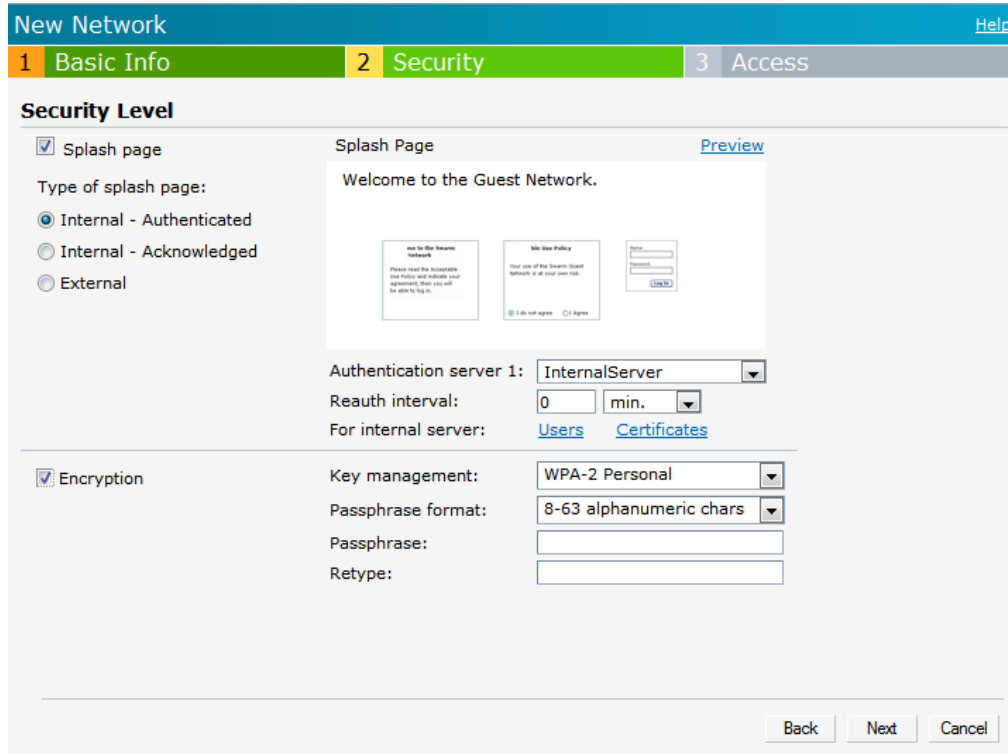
New Network

Help

1 Basic Info

2 Security

3 Access

Security Level

Splash page

Type of splash page:

Internal - Authenticated

Internal - Acknowledged

External

Splash Page

Preview

Welcome to the Guest Network.

me to the Swarm Network

Please read the Acceptable Use Policy and indicate your agreement, then you will be able to log in.

ble Use Policy

Your use of the Swarm Guest Network is at your own risk.

I do not agree

I Agree

Name:

Password:

Log In

Authentication server 1: InternalServer

Reauth interval: 0 min.

For internal server: Users Certificates

Encryption

Key management: WPA-2 Personal

Passphrase format: 8-63 alphanumeric chars

Passphrase:

Retype:

Back Next Cancel